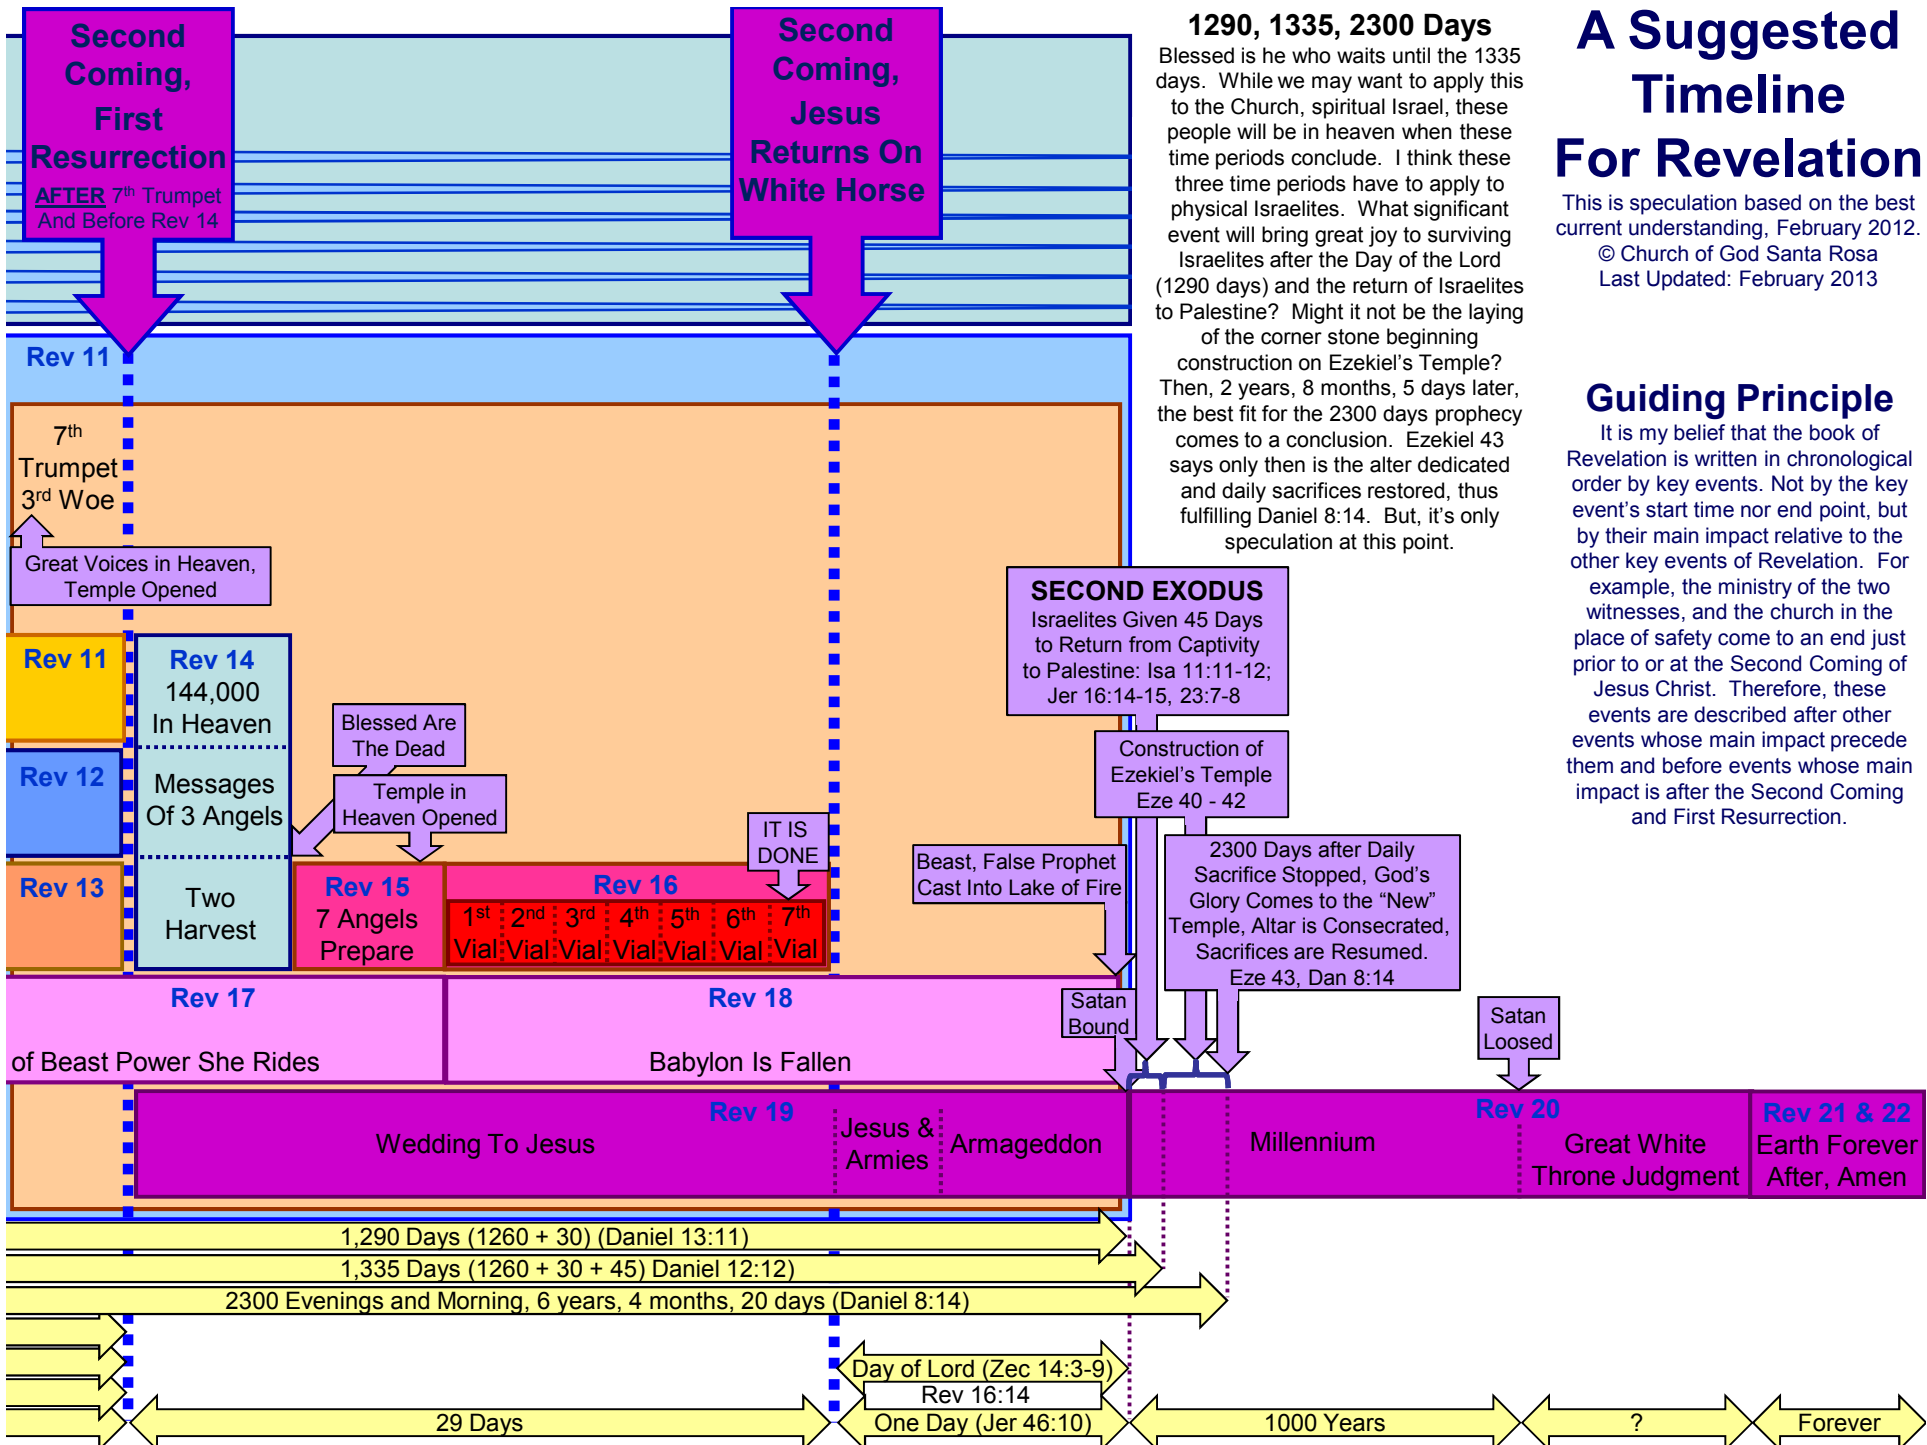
Second Coming, First Resurrection
AFTER 7$^{th}$ Trumpet And Before Rev 14

Second Coming, Jesus Returns On White Horse

1290, 1335, 2300 Days
Blessed is he who waits until the 1335 days. While we may want to apply this to the Church, spiritual Israel, these people will be in heaven when these time periods conclude. I think these three time periods have to apply to physical Israelites. What significant event will bring great joy to surviving Israelites after the Day of the Lord (1290 days) and the return of Israelites to Palestine? Might it not be the laying of the corner stone beginning construction on Ezekiel's Temple? Then, 2 years, 8 months, 5 days later, the best fit for the 2300 days prophecy comes to a conclusion. Ezekiel 43 says only then is the alter dedicated and daily sacrifices restored, thus fulfilling Daniel 8:14. But, it's only speculation at this point.

A Suggested Timeline For Revelation
This is speculation based on the best current understanding, February 2012.
© Church of God Santa Rosa
Last Updated: February 2013

Guiding Principle
It is my belief that the book of Revelation is written in chronological order by key events. Not by the key event's start time nor end point, but by their main impact relative to the other key events of Revelation. For example, the ministry of the two witnesses, and the church in the place of safety come to an end just prior to or at the Second Coming of Jesus Christ. Therefore, these events are described after other events whose main impact precede them and before events whose main impact is after the Second Coming and First Resurrection.

Rev 11

7$^{th}$ Trumpet 3$^{rd}$ Woe

Great Voices in Heaven, Temple Opened

SECOND EXODUS
Israelites Given 45 Days to Return from Captivity to Palestine: Isa 11:11-12; Jer 16:14-15, 23:7-8

Rev 11

Rev 14
144,000 In Heaven
Messages Of 3 Angels
Two Harvest

Blessed Are The Dead

Temple in Heaven Opened

Construction of Ezekiel's Temple Eze 40 - 42

Rev 12

IT IS DONE

Beast, False Prophet Cast Into Lake of Fire

2300 Days after Daily Sacrifice Stopped, God's Glory Comes to the "New" Temple, Altar is Consecrated, Sacrifices are Resumed. Eze 43, Dan 8:14

Rev 13

Rev 15
7 Angels Prepare

Rev 16
1$^{st}$ Vial 2$^{nd}$ Vial 3$^{rd}$ Vial 4$^{th}$ Vial 5$^{th}$ Vial 6$^{th}$ Vial 7$^{th}$ Vial

Rev 17
of Beast Power She Rides

Rev 18
Babylon Is Fallen

Satan Bound

Satan Loosed

Rev 19
Wedding To Jesus
Jesus & Armies
Armageddon

Rev 20
Millennium
Great White Throne Judgment

Rev 21 & 22
Earth Forever After, Amen

1,290 Days (1260 + 30) (Daniel 13:11)
1,335 Days (1260 + 30 + 45) Daniel 12:12)
2300 Evenings and Morning, 6 years, 4 months, 20 days (Daniel 8:14)

Day of Lord (Zec 14:3-9)
Rev 16:14
29 Days
One Day (Jer 46:10)
1000 Years
?
Forever